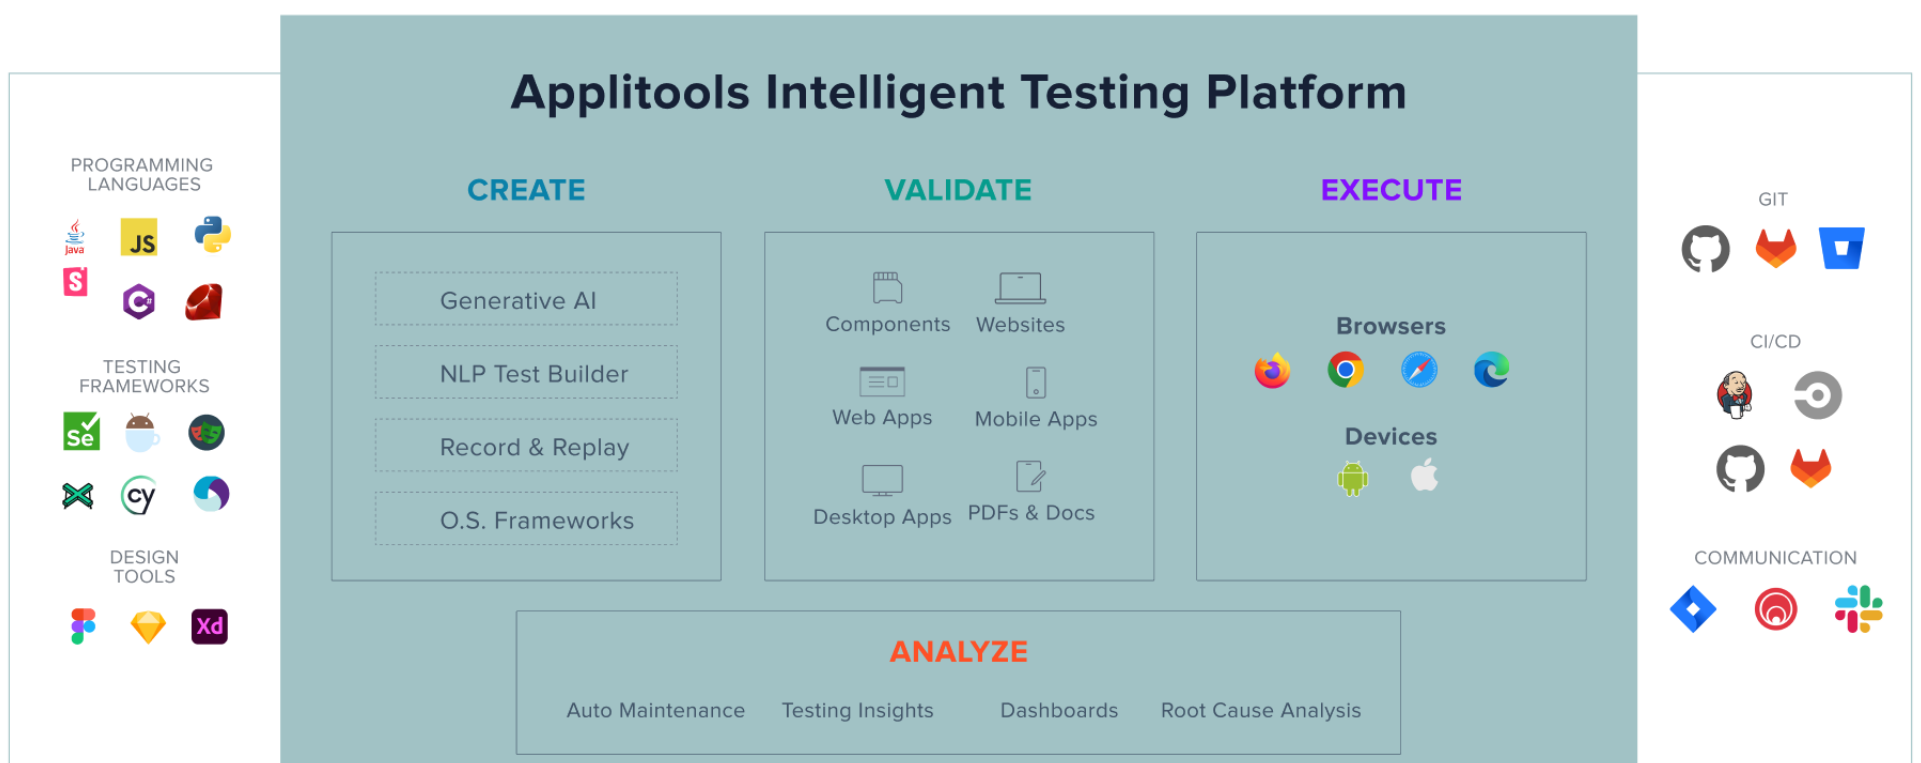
PROGRAMMING LANGUAGES

Java JS

Xd

TESTING FRAMEWORKS

Se

cy

DESIGN TOOLS

Applitools Intelligent Testing Platform

CREATE

Generative AI

NLP Test Builder

Record & Replay

O.S. Frameworks

VALIDATE

Components

Websites

Web Apps

Mobile Apps

Desktop Apps

PDFs & Docs

EXECUTE

Browsers

Devices

ANALYZE

Auto Maintenance

Testing Insights

Dashboards

Root Cause Analysis

GIT

CI/CD

COMMUNICATION